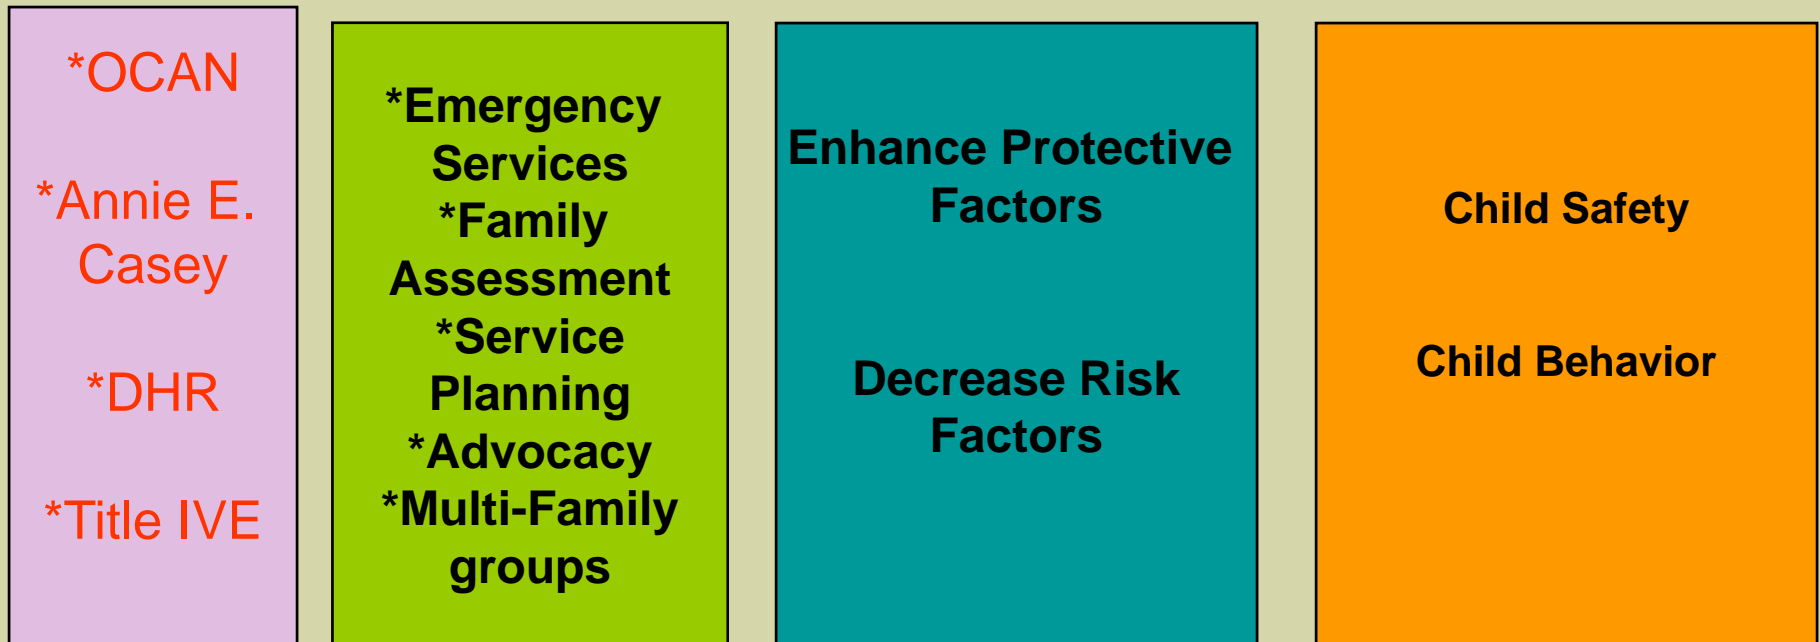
*OCAN

*Annie E. Casey

*DHR

*Title IVE

*Emergency Services
*Family Assessment
*Service Planning
*Advocacy
*Multi-Family groups

Enhance Protective Factors

Decrease Risk Factors

Child Safety

Child Behavior